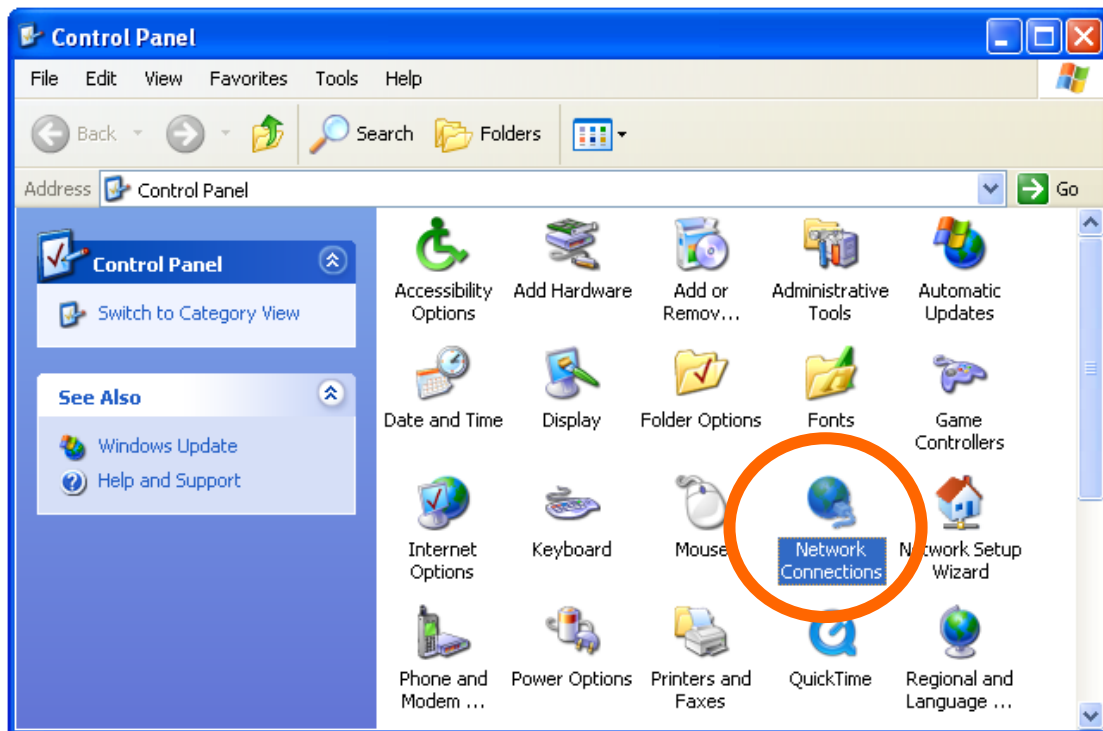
Control Panel

File Edit View Favorites Tools Help

Back Search Folders

Address Control Panel Go

Control Panel

Switch to Category View

See Also

Windows Update

Help and Support

Accessibility Options

Add Hardware

Add or Remov...

Administrative Tools

Automatic Updates

Date and Time

Display

Folder Options

Fonts

Game Controllers

Internet Options

Keyboard

Mouse

Network Connections

Network Setup Wizard

Phone and Modem ...

Power Options

Printers and Faxes

QuickTime

Regional and Language ...